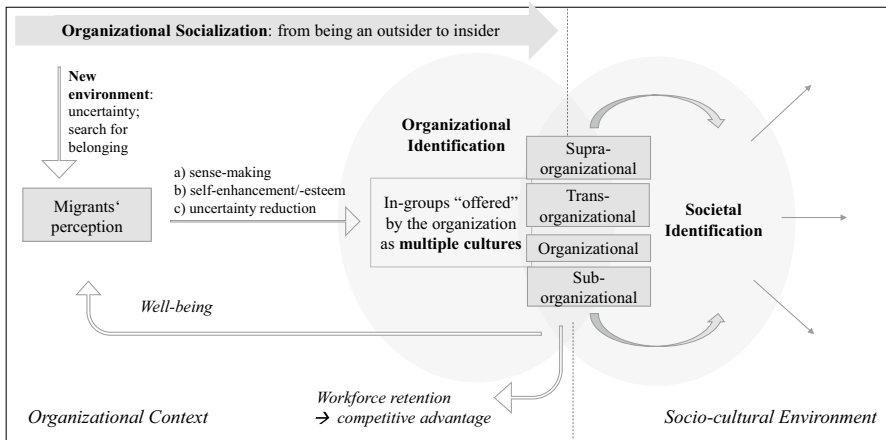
**Organizational Socialization**: from being an outsider to insider

**New environment**: uncertainty; search for belonging

Migrants' perception

a) sense-making
b) self-enhancement/-esteem
c) uncertainty reduction

**Organizational Identification**

In-groups "offered" by the organization as **multiple cultures**

Supra-organizational

Trans-organizational

Organizational

Sub-organizational

**Societal Identification**

*Well-being*

*Workforce retention*
*→ competitive advantage*

*Organizational Context*

*Socio-cultural Environment*